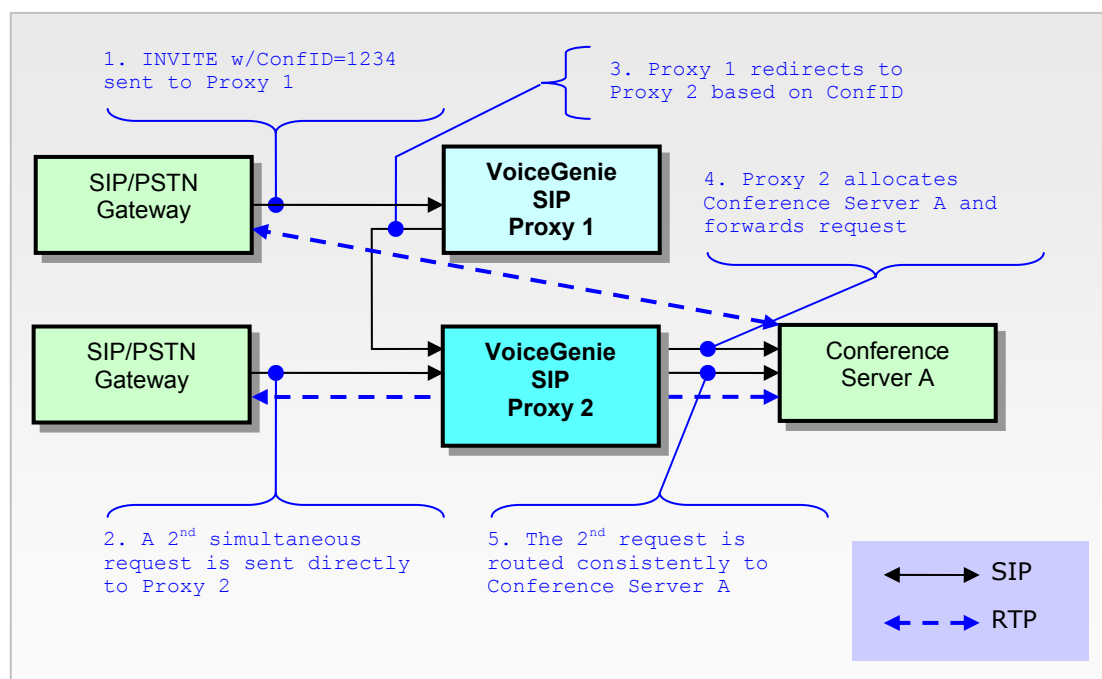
1. INVITE w/ConfID=1234 sent to Proxy 1

3. Proxy 1 redirects to Proxy 2 based on ConfID

SIP/PSTN Gateway

VoiceGenie SIP Proxy 1

4. Proxy 2 allocates Conference Server A and forwards request

SIP/PSTN Gateway

VoiceGenie SIP Proxy 2

Conference Server A

2. A 2$^{nd}$ simultaneous request is sent directly to Proxy 2

5. The 2$^{nd}$ request is routed consistently to Conference Server A

SIP

RTP